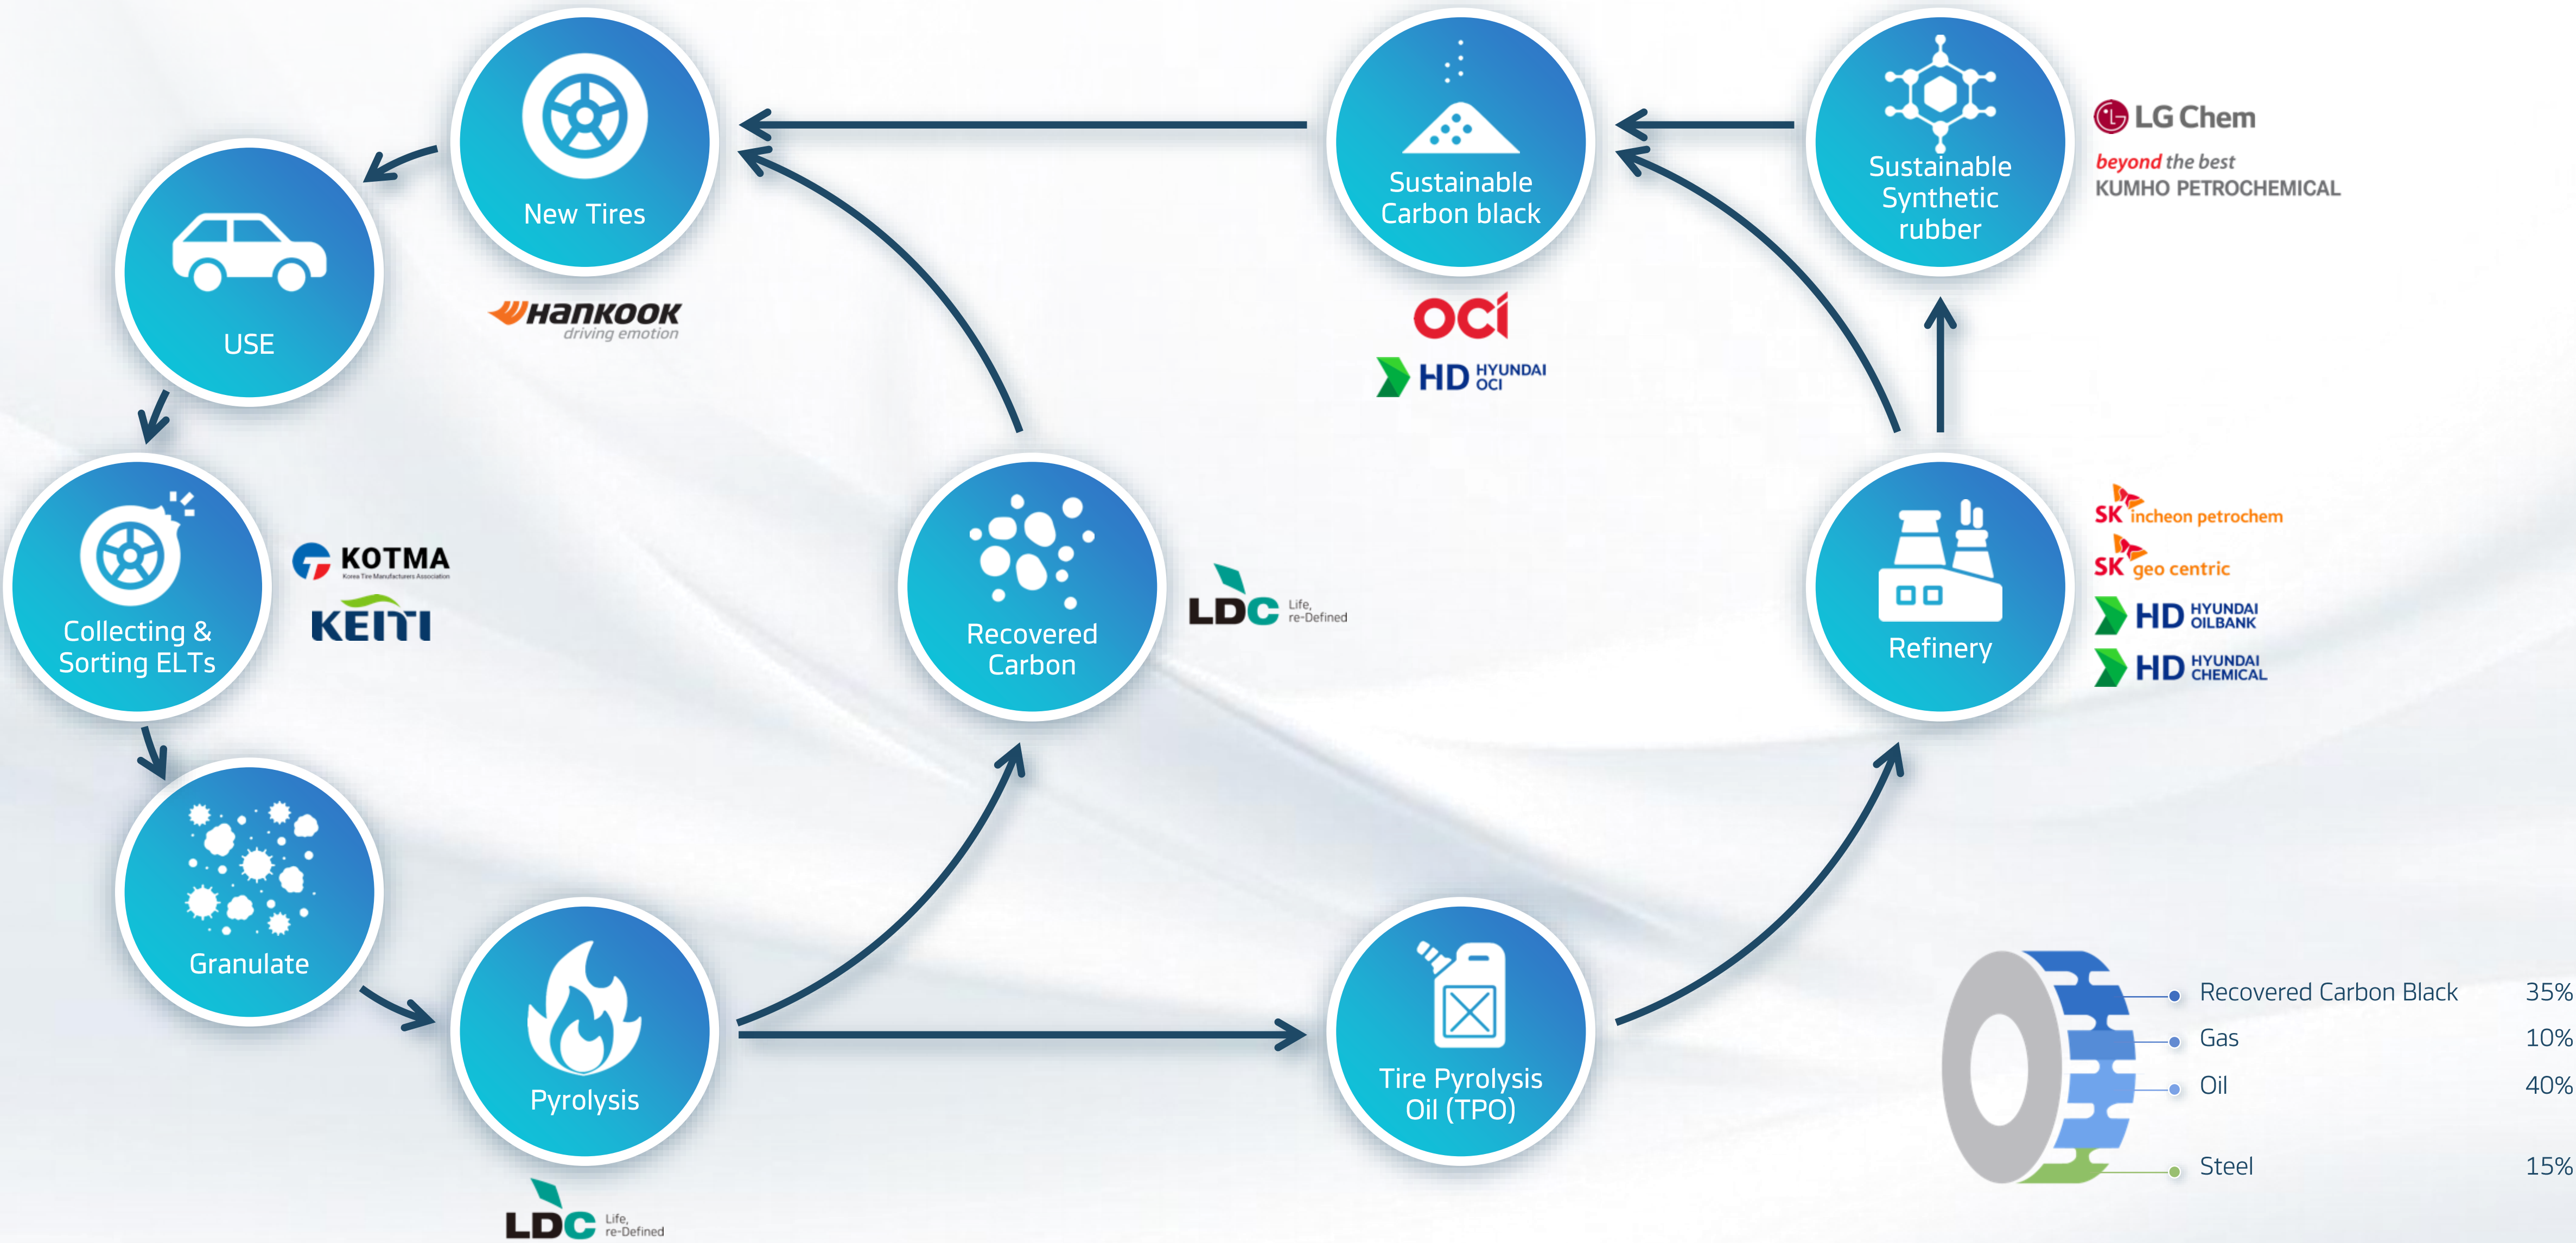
New Tires

Hankook
driving emotion

Sustainable Carbon black

OCI
HD HYUNDAI OCI

Sustainable Synthetic rubber

LG Chem
beyond the best
KUMHO PETROCHEMICAL

USE

Collecting & Sorting ELTs

KOTMA
Korea Tire Manufacturers Association
KEITI

Recovered Carbon

LDC Life, re-Defined

Refinery

SK incheon petrochem
SK geo centric
HD HYUNDAI OILBANK
HD HYUNDAI CHEMICAL

Granulate

Pyrolysis

LDC Life, re-Defined

Tire Pyrolysis Oil (TPO)

| | |
|---|---|
| Recovered Carbon Black | 35% |
| Gas | 10% |
| Oil | 40% |
| Steel | 15% |